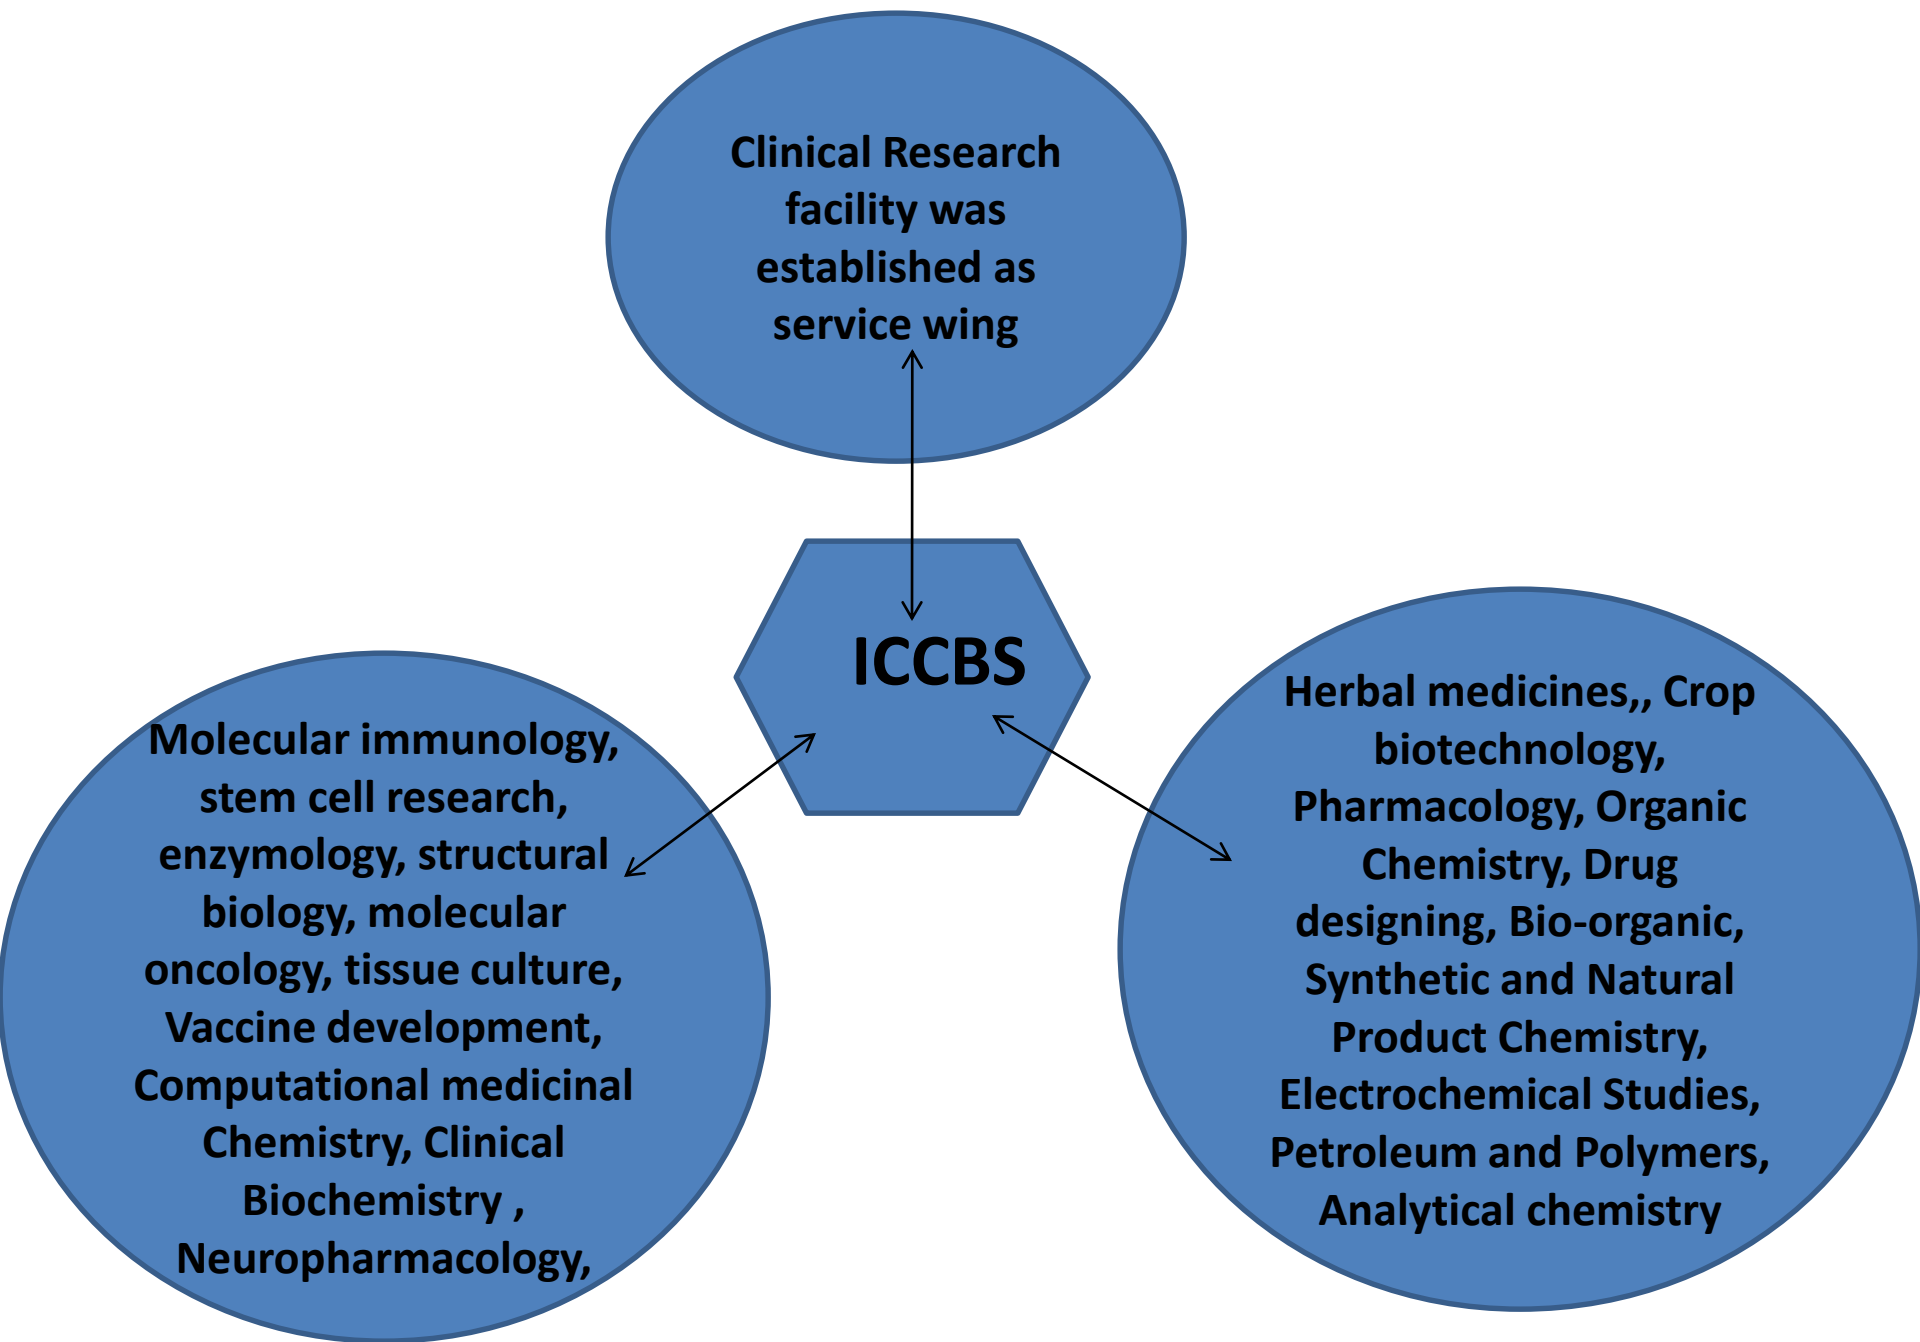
Clinical Research facility was established as service wing

ICCBS

Molecular immunology, stem cell research, enzymology, structural biology, molecular oncology, tissue culture, Vaccine development, Computational medicinal Chemistry, Clinical Biochemistry , Neuropharmacology,

Herbal medicines,, Crop biotechnology, Pharmacology, Organic Chemistry, Drug designing, Bio-organic, Synthetic and Natural Product Chemistry, Electrochemical Studies, Petroleum and Polymers, Analytical chemistry